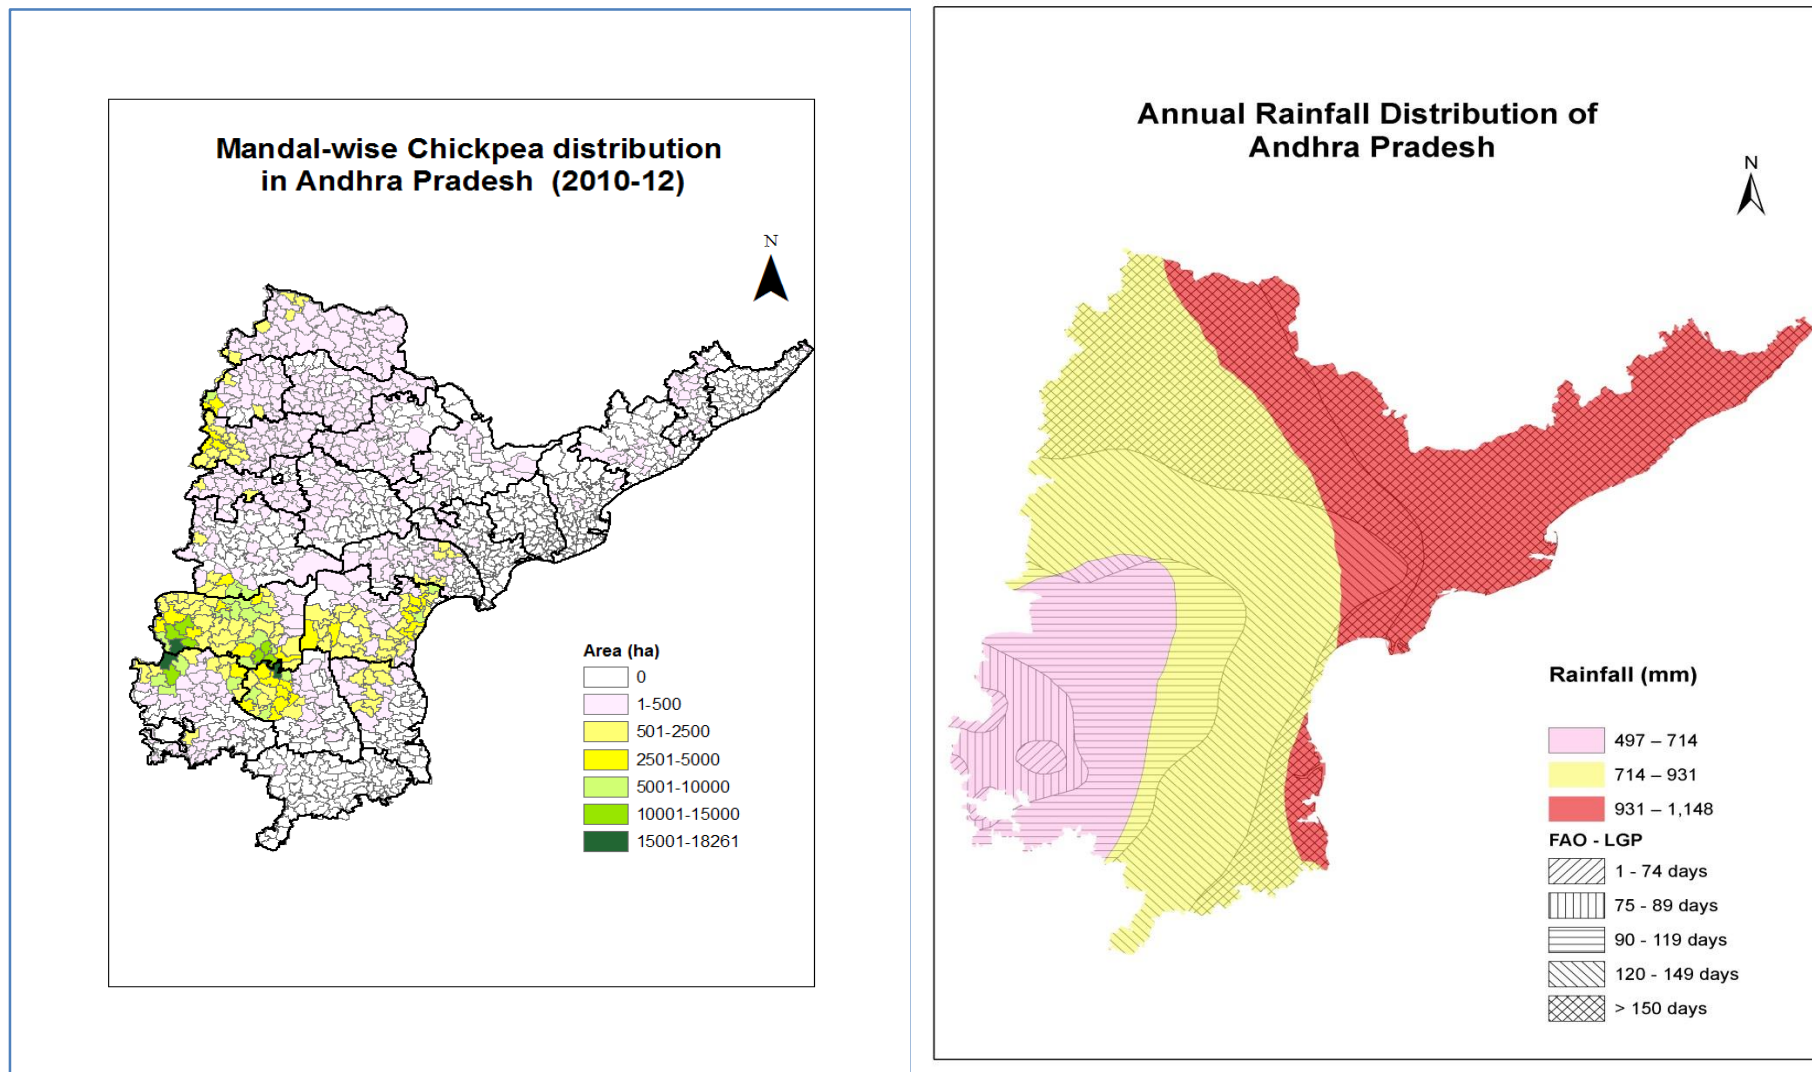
Mandal-wise Chickpea distribution in Andhra Pradesh (2010-12)

N

Area (ha)
0
1-500
501-2500
2501-5000
5001-10000
10001-15000
15001-18261

Annual Rainfall Distribution of Andhra Pradesh

N

Rainfall (mm)
497 – 714
714 – 931
931 – 1,148
FAO - LGP
1 - 74 days
75 - 89 days
90 - 119 days
120 - 149 days
> 150 days